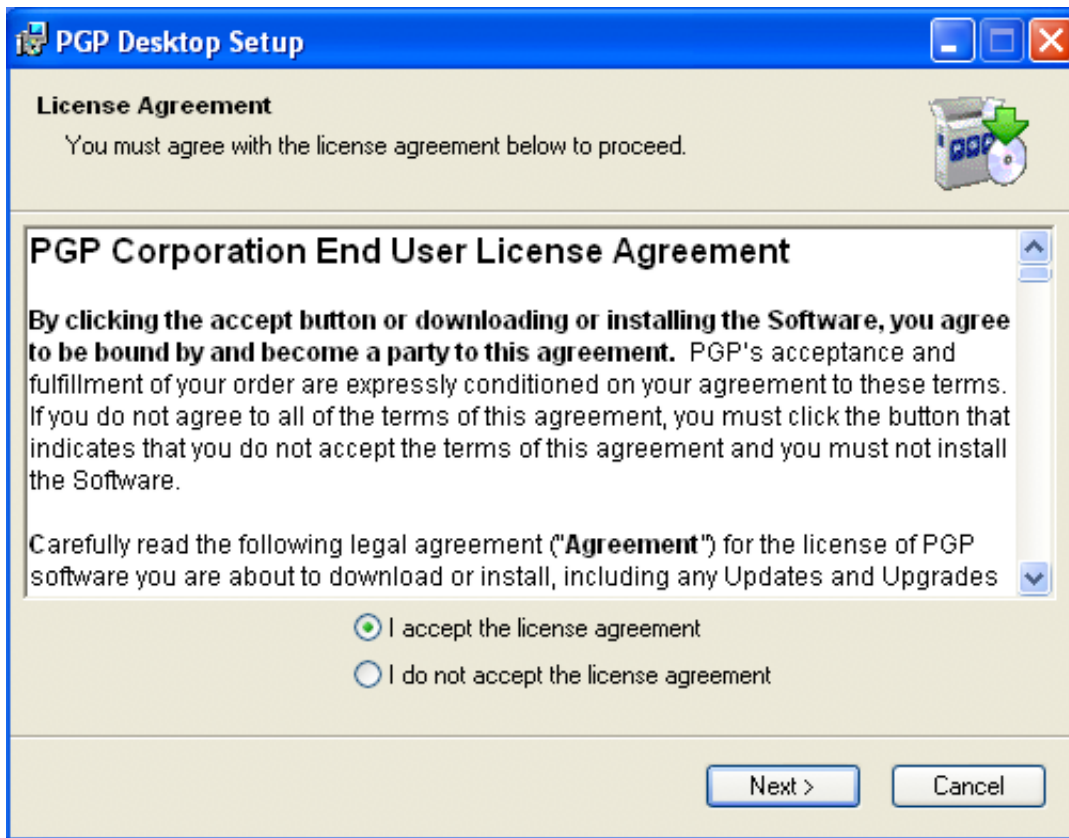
PGP Desktop Setup

License Agreement
You must agree with the license agreement below to proceed.

PGP Corporation End User License Agreement

By clicking the accept button or downloading or installing the Software, you agree to be bound by and become a party to this agreement. PGP's acceptance and fulfillment of your order are expressly conditioned on your agreement to these terms. If you do not agree to all of the terms of this agreement, you must click the button that indicates that you do not accept the terms of this agreement and you must not install the Software.

Carefully read the following legal agreement ("Agreement") for the license of PGP software you are about to download or install, including any Updates and Upgrades

I accept the license agreement

I do not accept the license agreement

Next >

Cancel